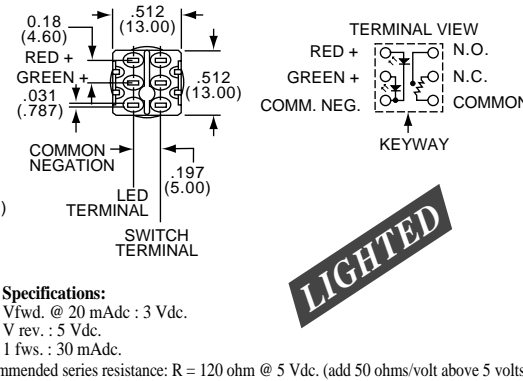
0.18 (4.60)
.512 (13.00)
RED +
GREEN +
.031 (.787)
.512 (13.00)
COMMON NEGATION
.197 (5.00)
LED TERMINAL
SWITCH TERMINAL
)

TERMINAL VIEW
RED +
GREEN +
COMM. NEG.
N.O.
N.C.
COMMON
KEYWAY

LIGHTED

Specifications:
Vfwd. @ 20 mAdc : 3 Vdc.
V rev. : 5 Vdc.
1 fws. : 30 mAdc.
mmended series resistance: R = 120 ohm @ 5 Vdc. (add 50 ohms/volt above 5 volts